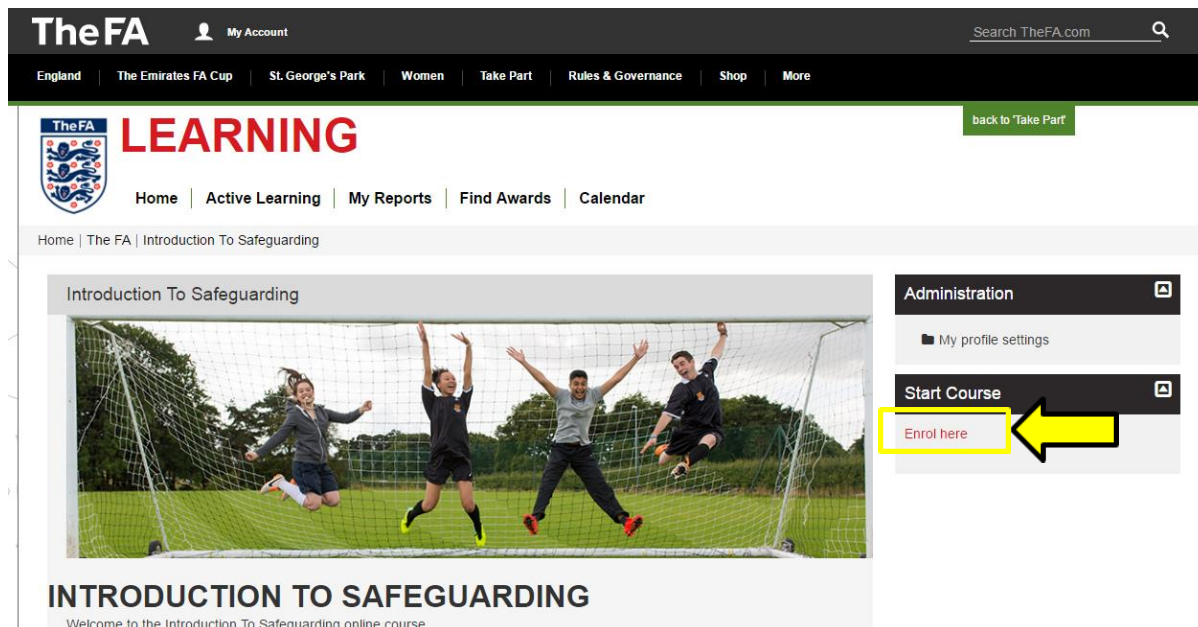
TheFA My Account

Search TheFA.com

England | The Emirates FA Cup | St. George's Park | Women | Take Part | Rules & Governance | Shop | More

back to 'Take Part'

TheFA LEARNING

Home | Active Learning | My Reports | Find Awards | Calendar

Home | The FA | Introduction To Safeguarding

Introduction To Safeguarding

INTRODUCTION TO SAFEGUARDING

Welcome to the Introduction To Safeguarding online course

Administration

My profile settings

Start Course

Enrol here